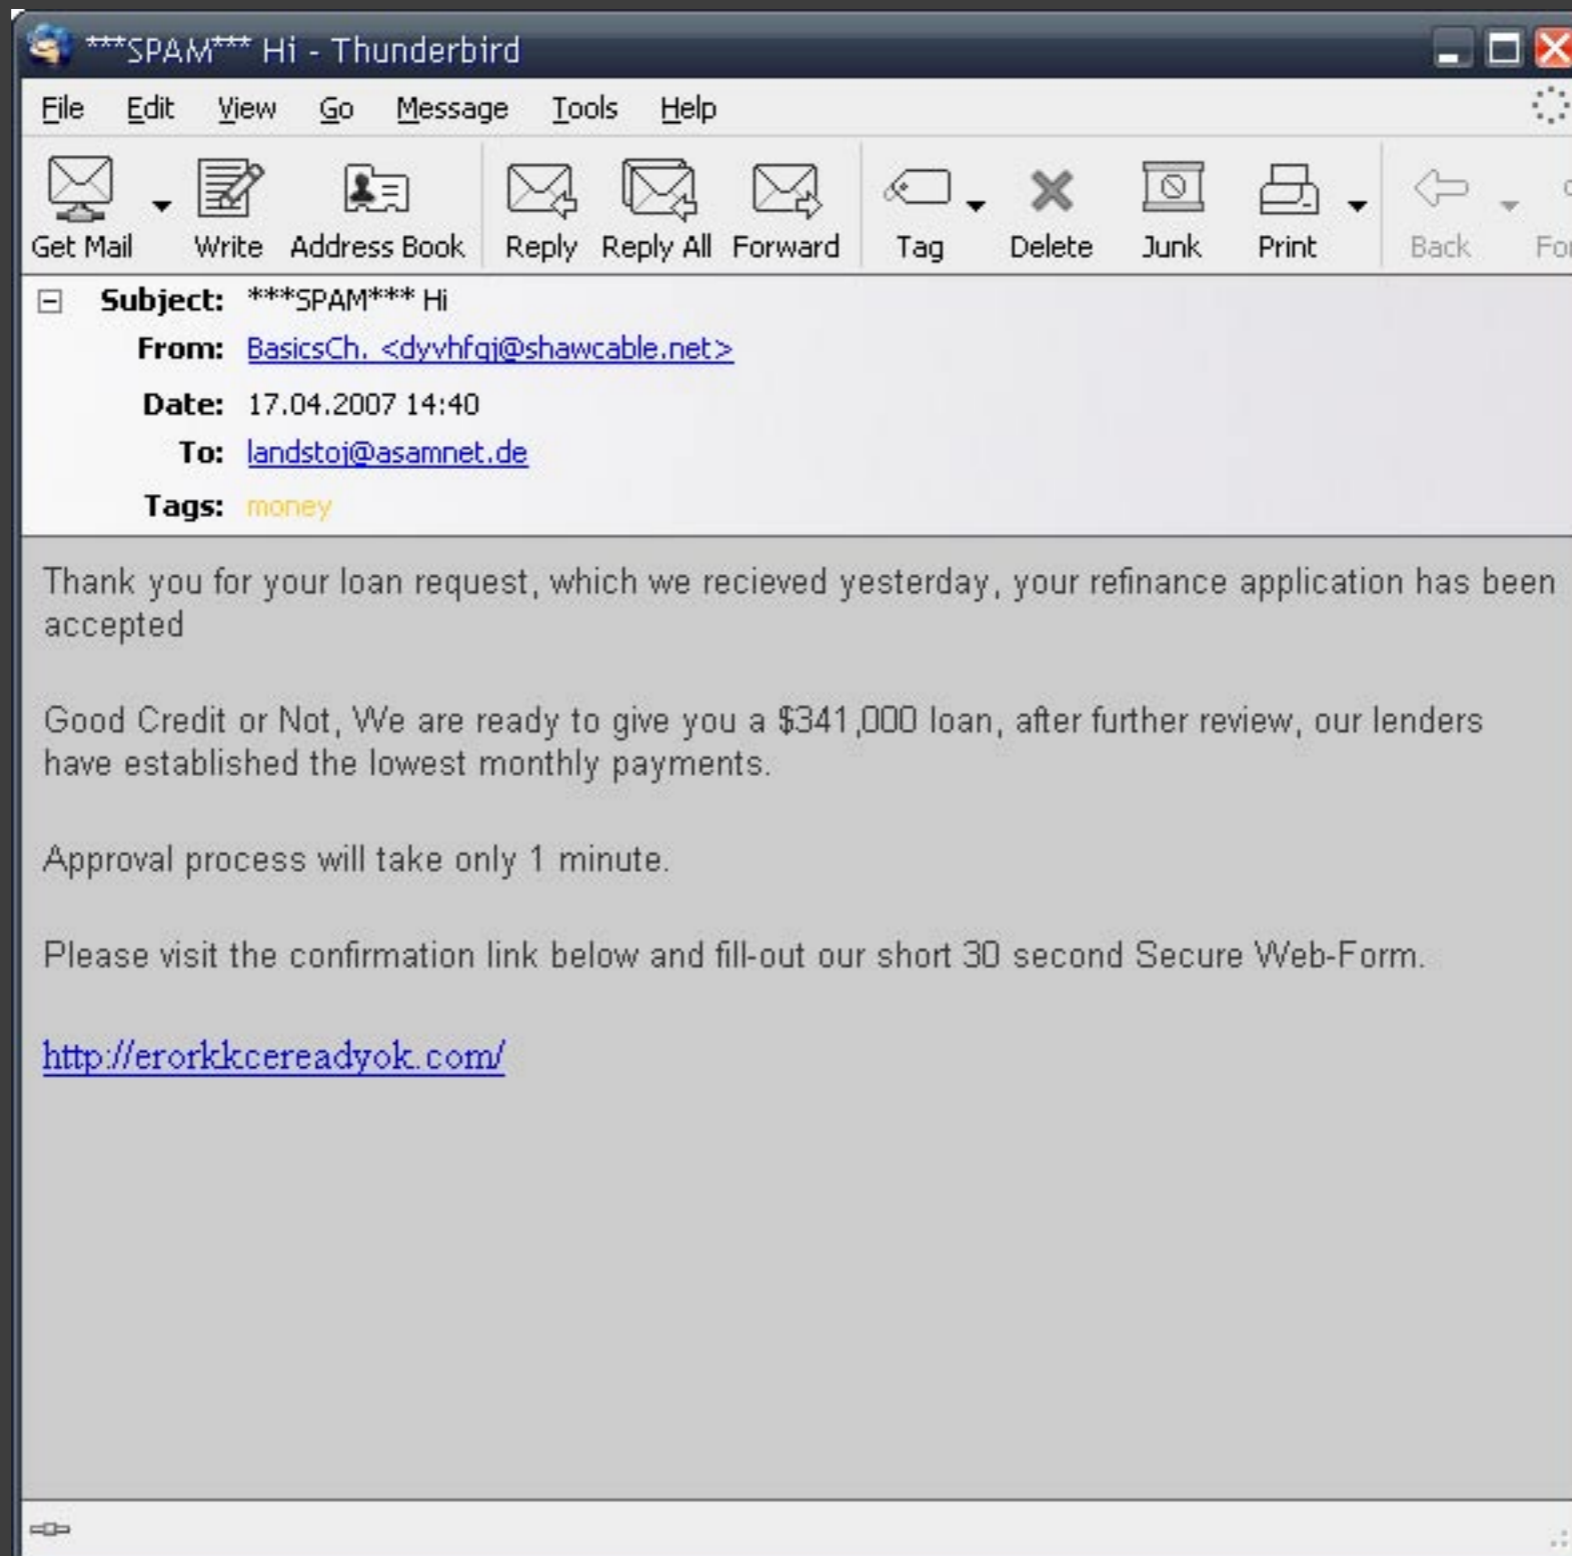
***SPAM*** Hi - Thunderbird

File Edit View Go Message Tools Help

Get Mail Write Address Book Reply Reply All Forward Tag Delete Junk Print Back Fo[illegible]

Subject: ***SPAM*** Hi
From: BasicsCh. <dyvhfqj@shawcable.net>
Date: 17.04.2007 14:40
To: landstoj@asamnet.de
Tags: money

Thank you for your loan request, which we recieved yesterday, your refinance application has been accepted

Good Credit or Not, We are ready to give you a $341,000 loan, after further review, our lenders have established the lowest monthly payments.

Approval process will take only 1 minute.

Please visit the confirmation link below and fill-out our short 30 second Secure Web-Form.

http://erorkkcereadyok.com/